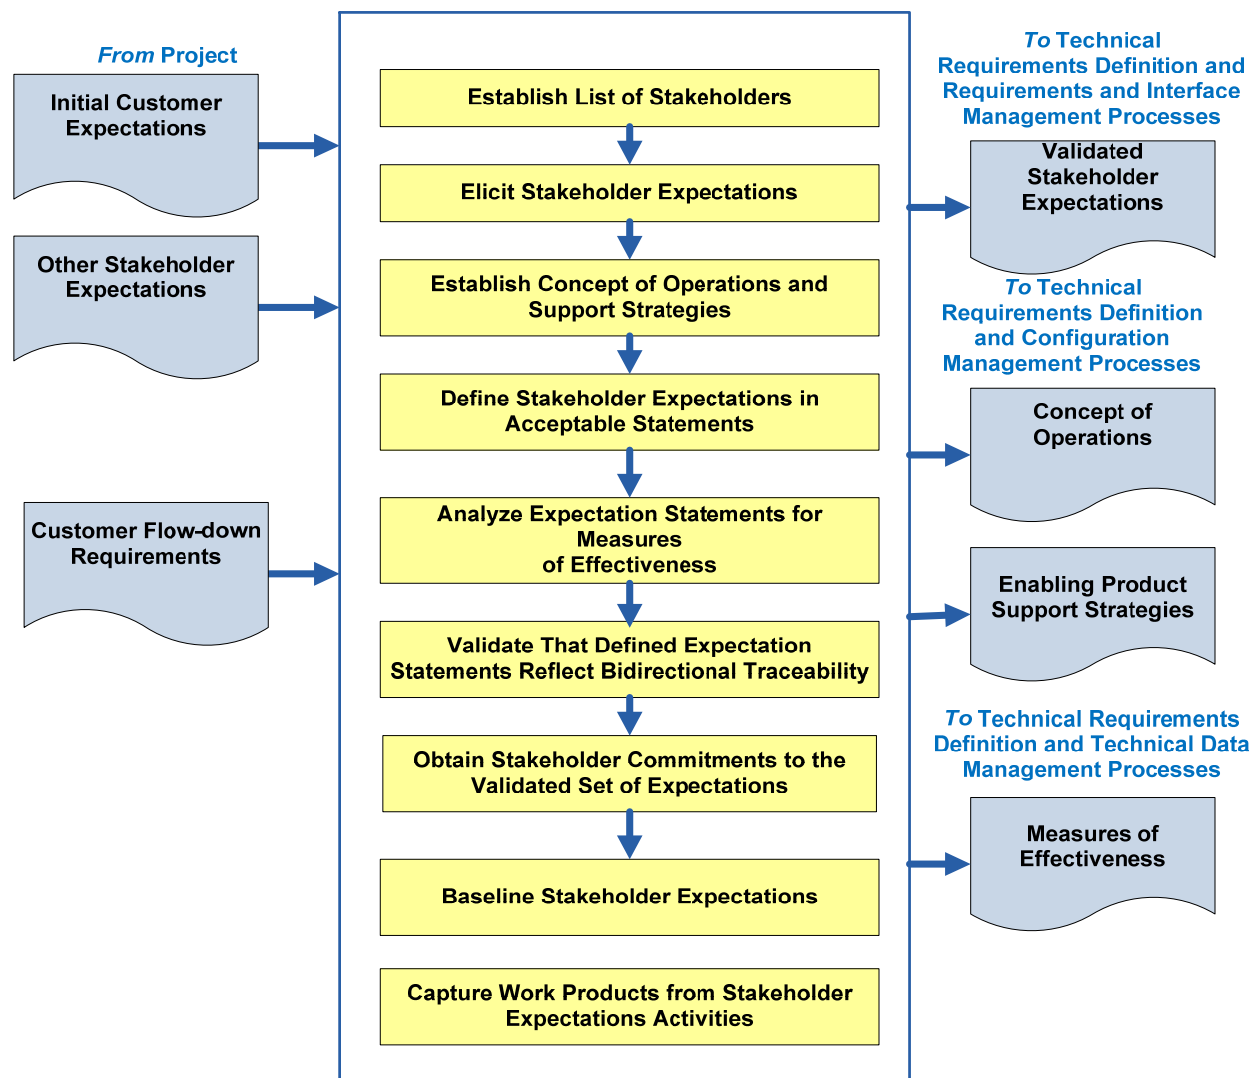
From Project

Initial Customer Expectations

Other Stakeholder Expectations

Customer Flow-down Requirements

Establish List of Stakeholders

Elicit Stakeholder Expectations

Establish Concept of Operations and Support Strategies

Define Stakeholder Expectations in Acceptable Statements

Analyze Expectation Statements for Measures of Effectiveness

Validate That Defined Expectation Statements Reflect Bidirectional Traceability

Obtain Stakeholder Commitments to the Validated Set of Expectations

Baseline Stakeholder Expectations

Capture Work Products from Stakeholder Expectations Activities

To Technical Requirements Definition and Requirements and Interface Management Processes

Validated Stakeholder Expectations

To Technical Requirements Definition and Configuration Management Processes

Concept of Operations

Enabling Product Support Strategies

To Technical Requirements Definition and Technical Data Management Processes

Measures of Effectiveness